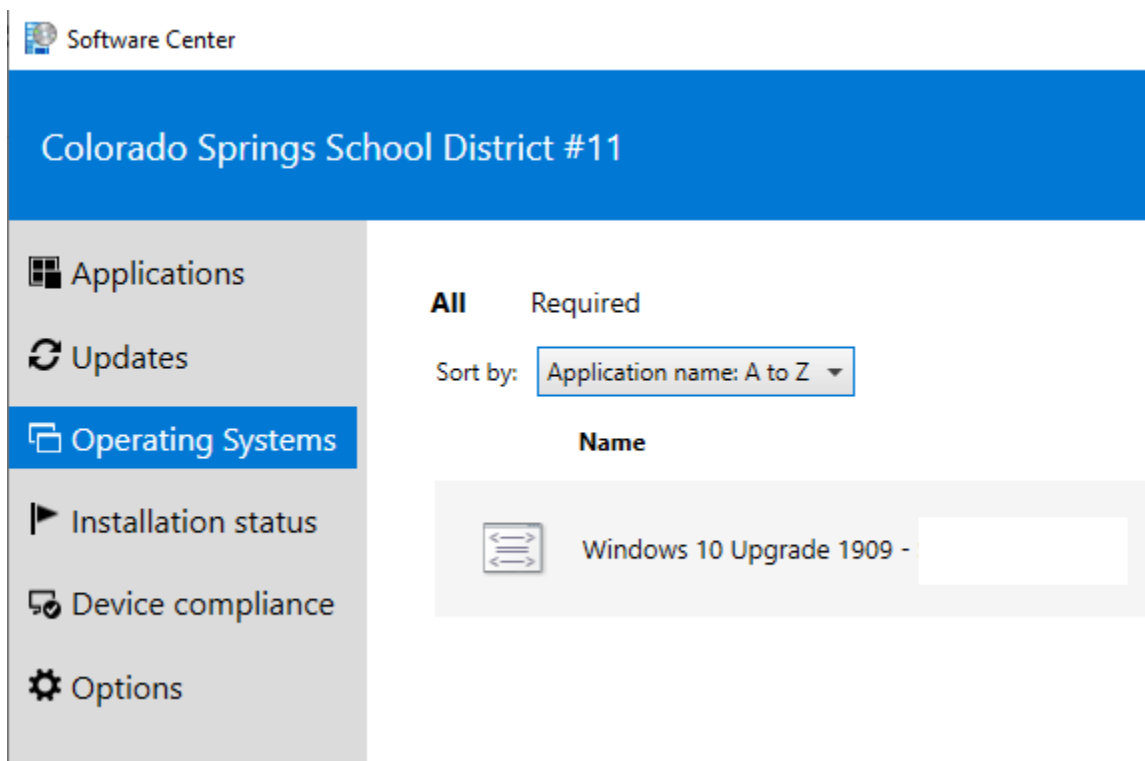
Software Center

Colorado Springs School District #11

Applications

Updates

Operating Systems

Installation status

Device compliance

Options

All Required

Sort by: Application name: A to Z

Name

Windows 10 Upgrade 1909 - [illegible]